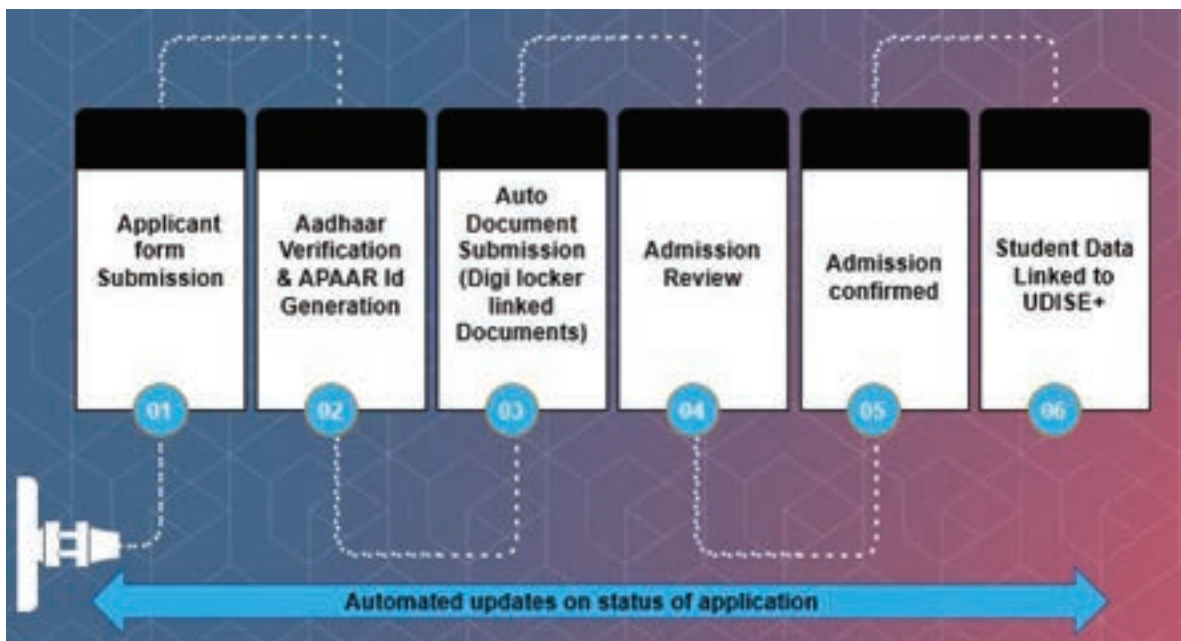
Applicant form Submission

01

Aadhaar Verification & APAAR Id Generation

02

Auto Document Submission (Digi locker linked Documents)

03

Admission Review

04

Admission confirmed

05

Student Data Linked to UDISE+

06

Automated updates on status of application